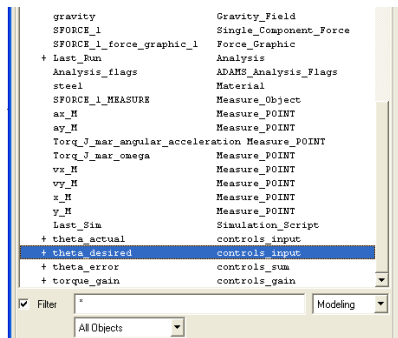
gravity Gravity_Field
SFORCE_1 Single_Component_Force
SFORCE_1_force_graphic_1 Force_Graphic
+ Last_Run Analysis
Analysis_flags ADAMS_Analysis_Flags
steel Material
SFORCE_1_MEASURE Measure_Object
ax_M Measure_POINT
ay_M Measure_POINT
Torq_J_mar_angular_acceleration Measure_POINT
Torq_J_mar_omega Measure_POINT
vx_M Measure_POINT
vy_M Measure_POINT
x_M Measure_POINT
y_M Measure_POINT
Last_Sim Simulation_Script
+ theta_actual controls_input
+ theta_desired controls_input
+ theta_error controls_sum
+ torque_gain controls_gain

Filter *
Modeling
All Objects